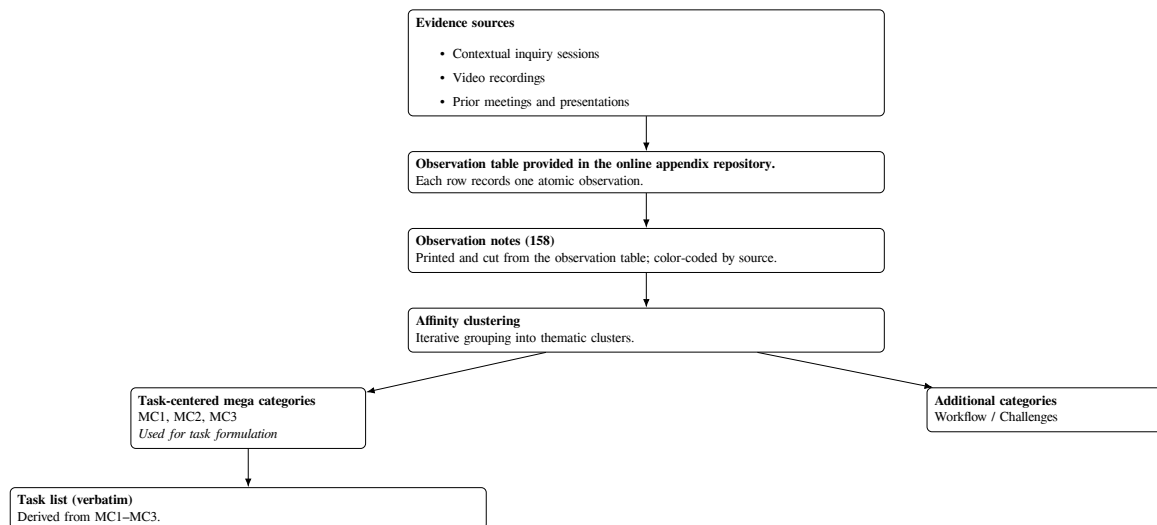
**Evidence sources**

- Contextual inquiry sessions
- Video recordings
- Prior meetings and presentations

**Observation table provided in the online appendix repository.**
Each row records one atomic observation.

**Observation notes (158)**
Printed and cut from the observation table; color-coded by source.

**Affinity clustering**
Iterative grouping into thematic clusters.

**Task-centered mega categories**
MC1, MC2, MC3
*Used for task formulation*

**Additional categories**
Workflow / Challenges

**Task list (verbatim)**
Derived from MC1–MC3.